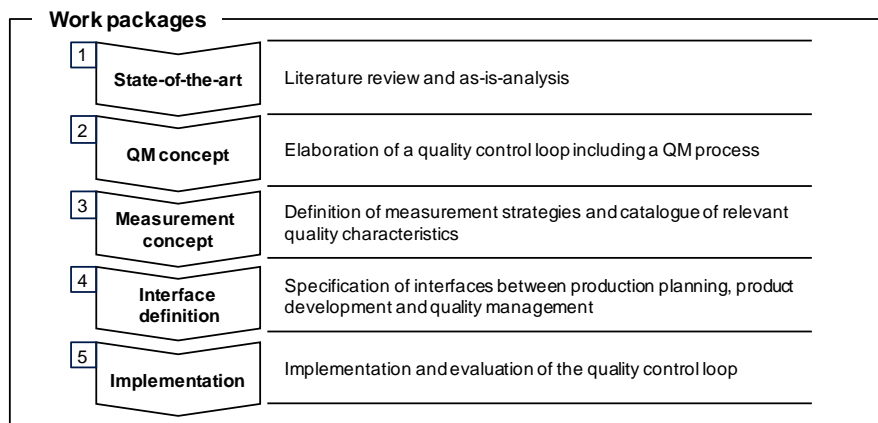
Work packages

1
State-of-the-art
Literature review and as-is-analysis

2
QM concept
Elaboration of a quality control loop including a QM process

3
Measurement concept
Definition of measurement strategies and catalogue of relevant quality characteristics

4
Interface definition
Specification of interfaces between production planning, product development and quality management

5
Implementation
Implementation and evaluation of the quality control loop